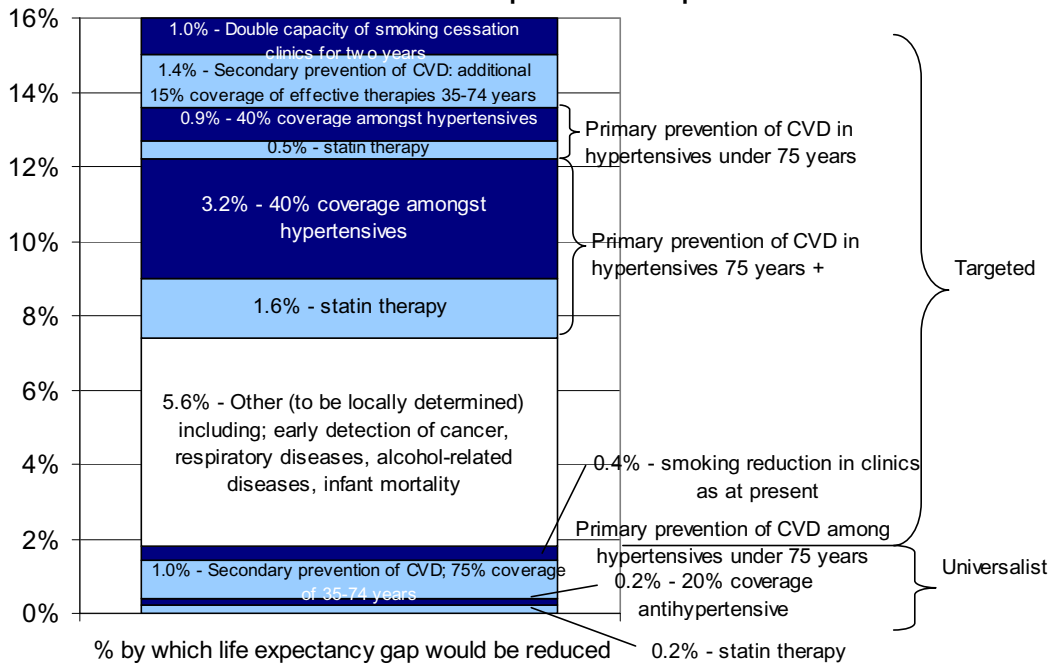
16%
14%
12%
10%
8%
6%
4%
2%
0%

1.0% - Double capacity of smoking cessation clinics for two years

1.4% - Secondary prevention of CVD: additional 15% coverage of effective therapies 35-74 years

0.9% - 40% coverage amongst hypertensives

0.5% - statin therapy

Primary prevention of CVD in hypertensives under 75 years

3.2% - 40% coverage amongst hypertensives

Primary prevention of CVD in hypertensives 75 years +

1.6% - statin therapy

Targeted

5.6% - Other (to be locally determined) including; early detection of cancer, respiratory diseases, alcohol-related diseases, infant mortality

0.4% - smoking reduction in clinics as at present

Primary prevention of CVD among hypertensives under 75 years

1.0% - Secondary prevention of CVD; 75% coverage of 35-74 years

0.2% - 20% coverage antihypertensive

Universalist

% by which life expectancy gap would be reduced

0.2% - statin therapy